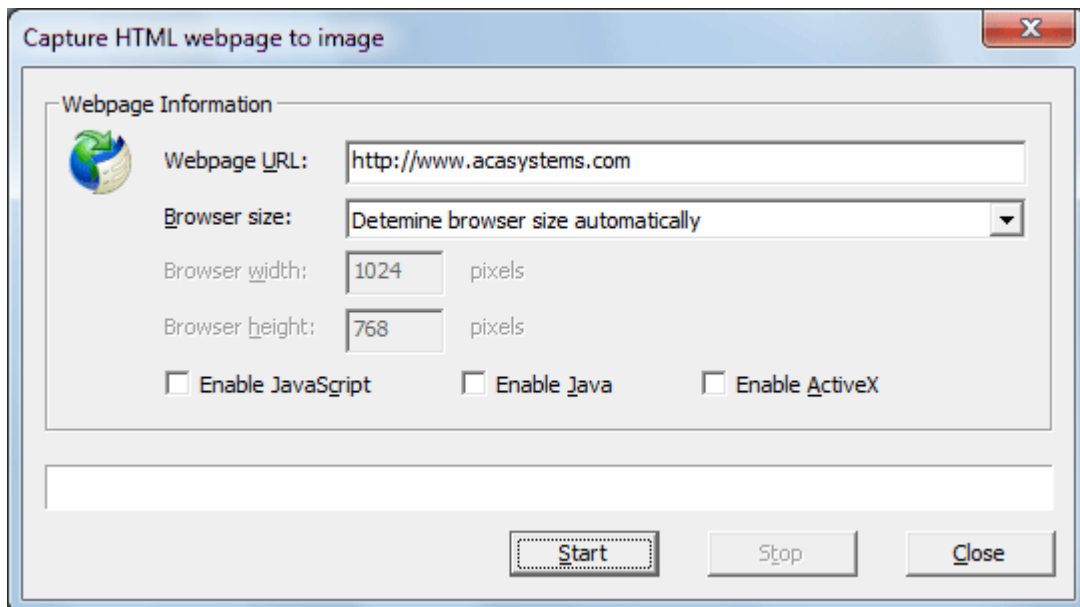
Capture HTML webpage to image

Webpage Information

Webpage URL: http://www.acasystems.com

Browser size: Detemine browser size automatically

Browser width: 1024 pixels

Browser height: 768 pixels

Enable JavaScript
Enable Java
Enable ActiveX

Start
Stop
Close